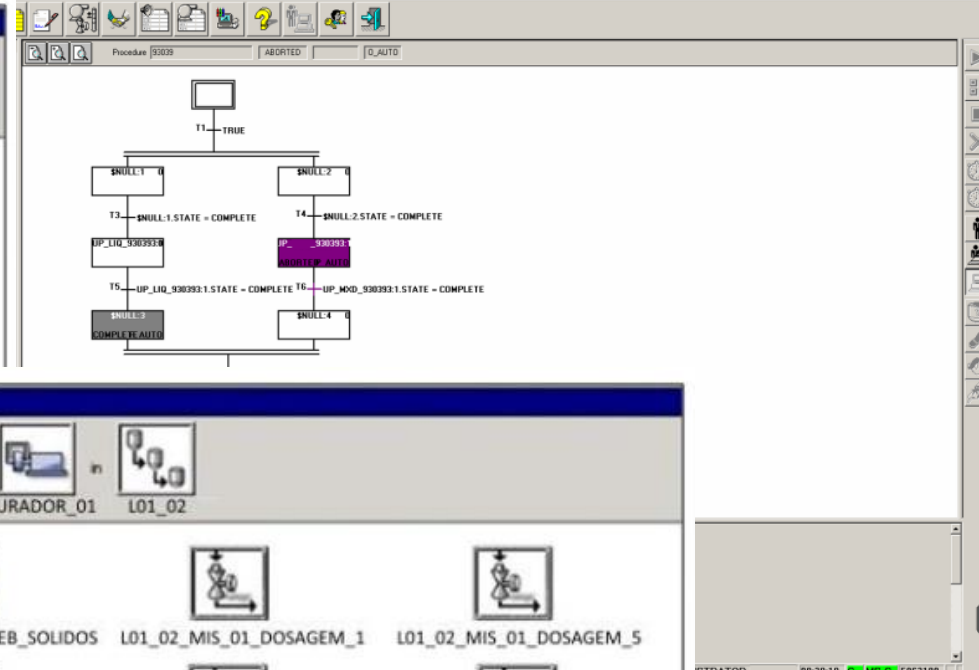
Procedure 93039 ABORTED 0_AUTO

T1 TRUE

$NULL:1 0

$NULL:2 0

T3 $NULL:1.STATE = COMPLETE

T4 $NULL:2.STATE = COMPLETE

UP_LIQ_930393:0

UP_ _930393:1

ABORTED 0_AUTO

T5 UP_LIQ_930393:1.STATE = COMPLETE

T6 UP_MXD_930393:1.STATE = COMPLETE

$NULL:3

COMPLETE 0_AUTO

$NULL:4 0

URADOR_01 in L01_02

EB_SOLIDOS L01_02_MIS_01_DOSAGEM_1 L01_02_MIS_01_DOSAGEM_5